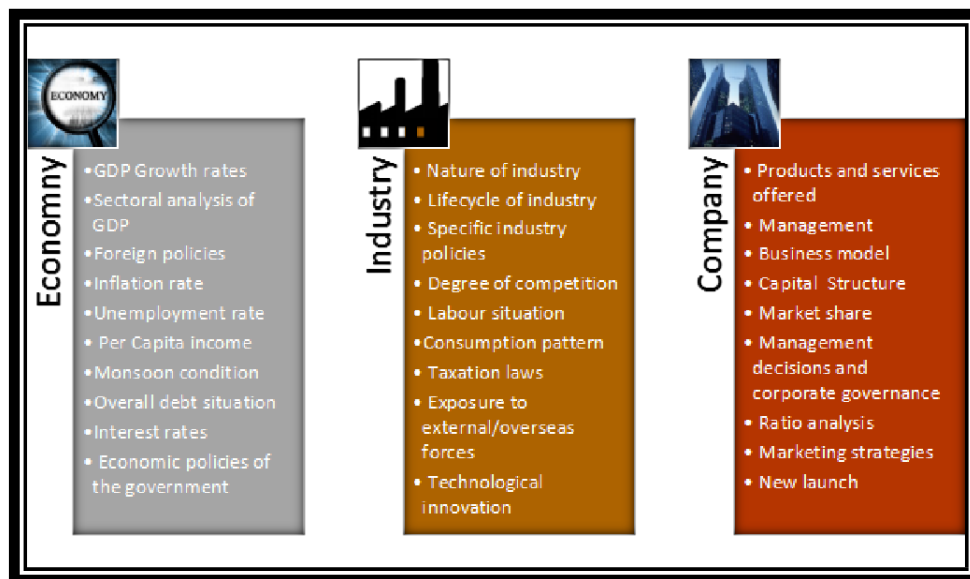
ECONOMY

Econommy

• GDP Growth rates
• Sectoral analysis of GDP
• Foreign policies
• Inflation rate
• Unemployment rate
• Per Capita income
• Monsoon condition
• Overall debt situation
• Interest rates
• Economic policies of the government

Industry

• Nature of industry
• Lifecycle of industry
• Specific industry policies
• Degree of competition
• Labour situation
• Consumption pattern
• Taxation laws
• Exposure to external/overseas forces
• Technological innovation

Company

• Products and services offered
• Management
• Business model
• Capital Structure
• Market share
• Management decisions and corporate governance
• Ratio analysis
• Marketing strategies
• New launch